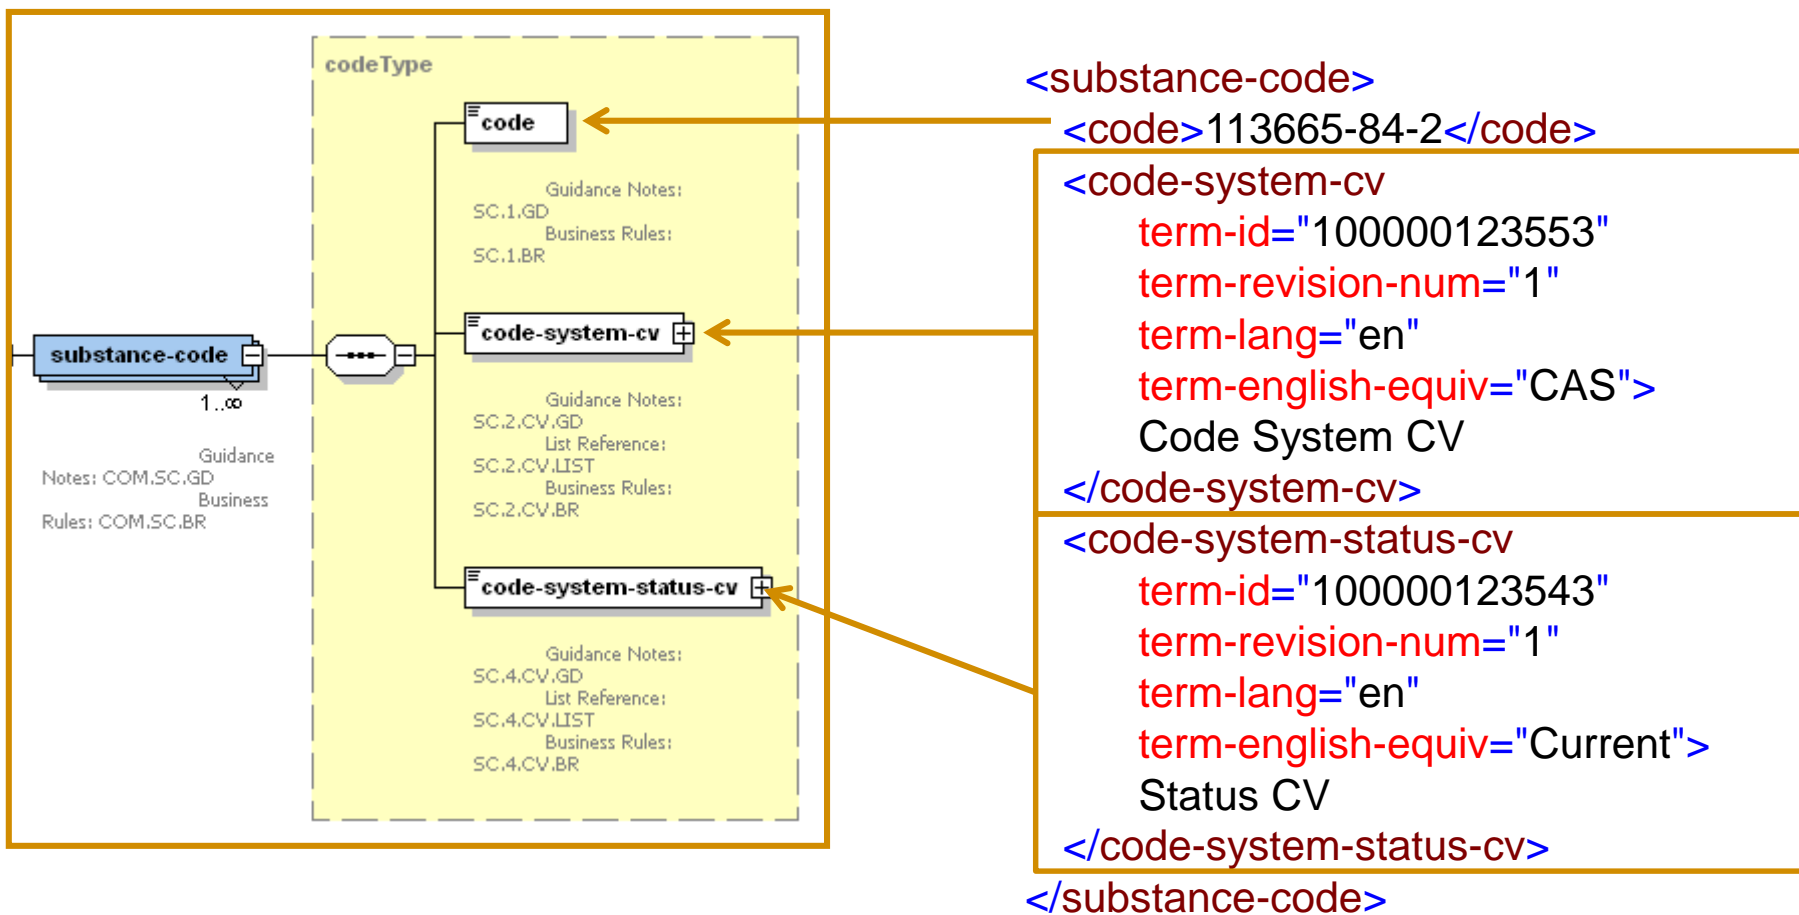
codeType

code

Guidance Notes:
SC.1.GD
Business Rules:
SC.1.BR

substance-code

1..∞

Guidance Notes: COM.SC.GD
Business Rules: COM.SC.BR

code-system-cv

Guidance Notes:
SC.2.CV.GD
List Reference:
SC.2.CV.LIST
Business Rules:
SC.2.CV.BR

code-system-status-cv

Guidance Notes:
SC.4.CV.GD
List Reference:
SC.4.CV.LIST
Business Rules:
SC.4.CV.BR

<substance-code>
<code>113665-84-2</code>
<code-system-cv
term-id="100000123553"
term-revision-num="1"
term-lang="en"
term-english-equiv="CAS">
Code System CV
</code-system-cv>
<code-system-status-cv
term-id="100000123543"
term-revision-num="1"
term-lang="en"
term-english-equiv="Current">
Status CV
</code-system-status-cv>
</substance-code>